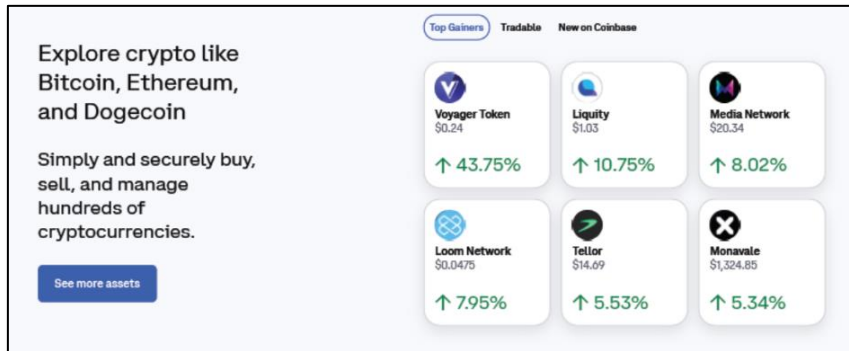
Explore crypto like Bitcoin, Ethereum, and Dogecoin

Simply and securely buy, sell, and manage hundreds of cryptocurrencies.

See more assets

Top Gainers Tradable New on Coinbase

Voyager Token
$0.24
↑ 43.75%

Liquity
$1.03
↑ 10.75%

Media Network
$20.34
↑ 8.02%

Loom Network
$0.0475
↑ 7.95%

Tellor
$14.69
↑ 5.53%

Monavale
$1,324.85
↑ 5.34%